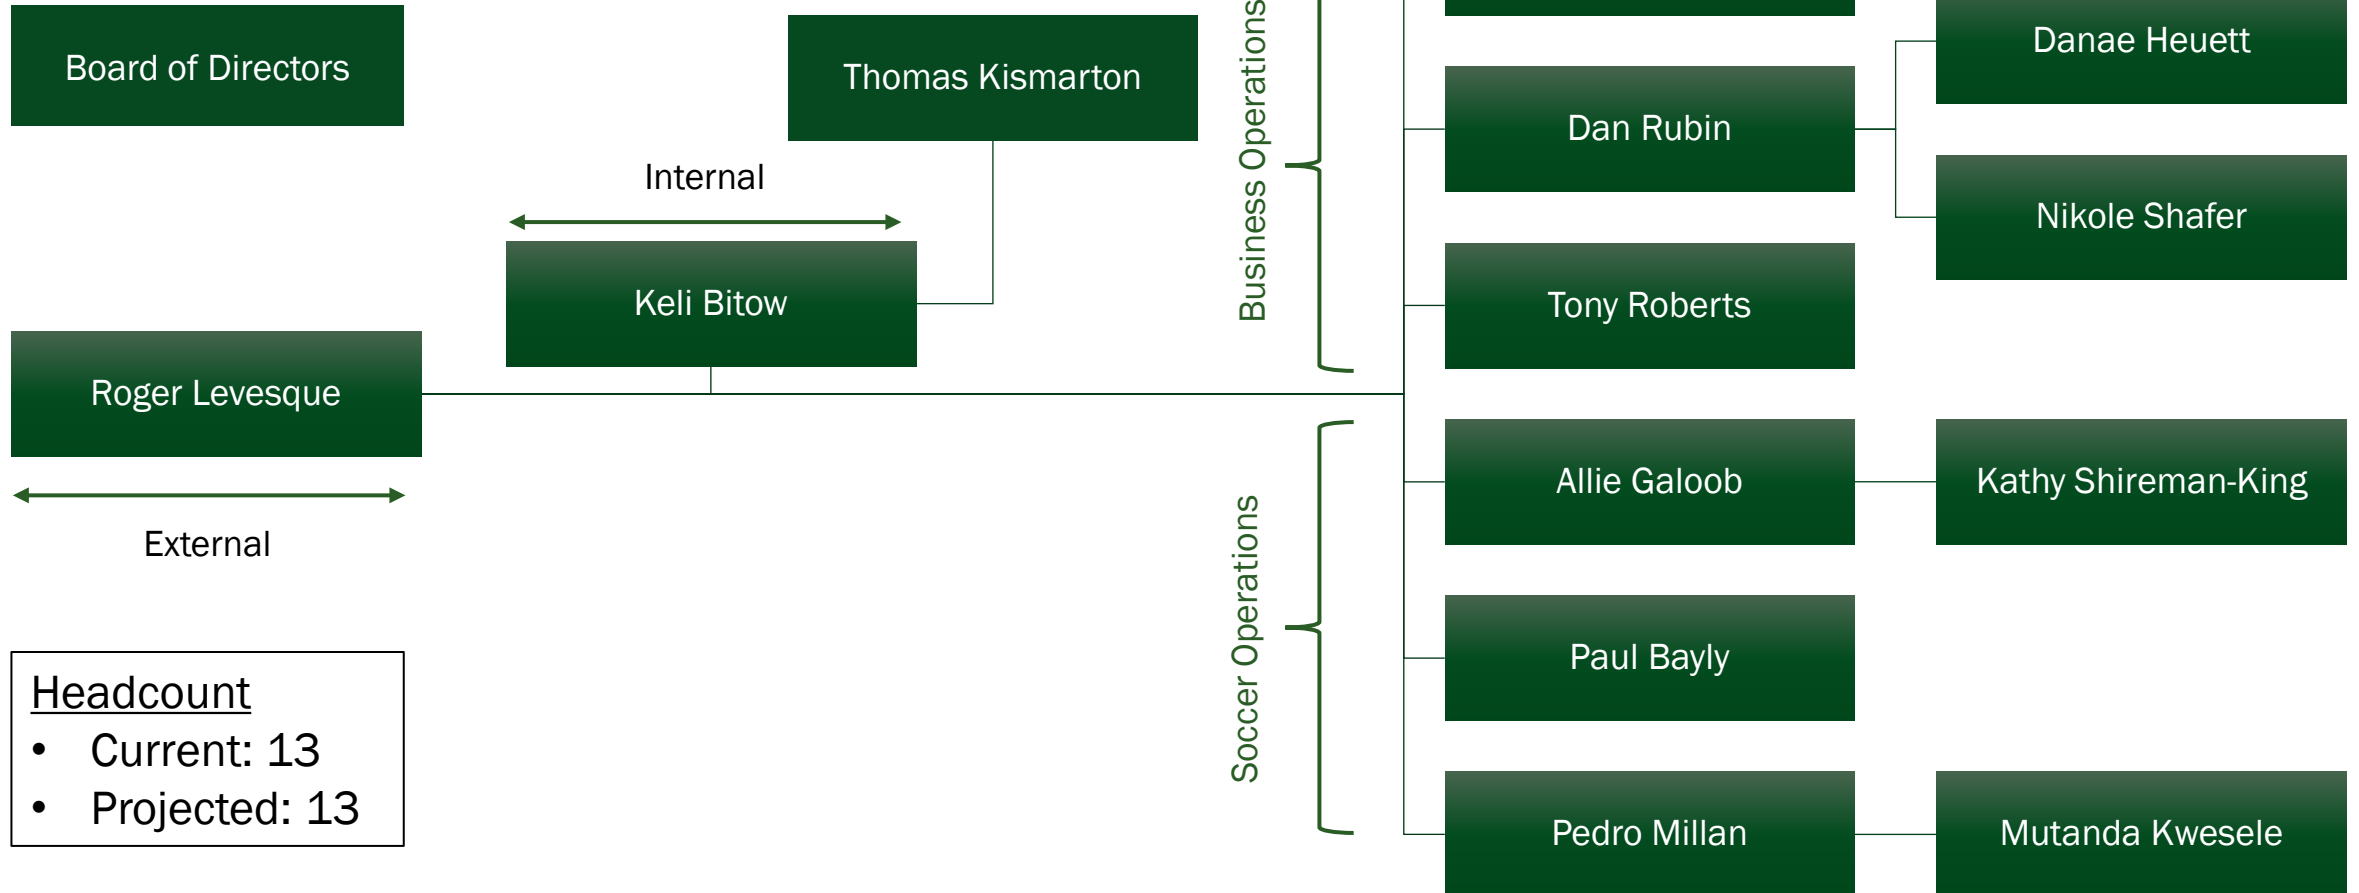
Board of Directors

Thomas Kismarton

Internal

Keli Bitow

Roger Levesque

External

Headcount
• Current: 13
• Projected: 13

Business Operations

Soccer Operations

Dan Rubin

Tony Roberts

Allie Galoob

Paul Bayly

Pedro Millan

Danae Heuett

Nikole Shafer

Kathy Shireman-King

Mutanda Kwesele